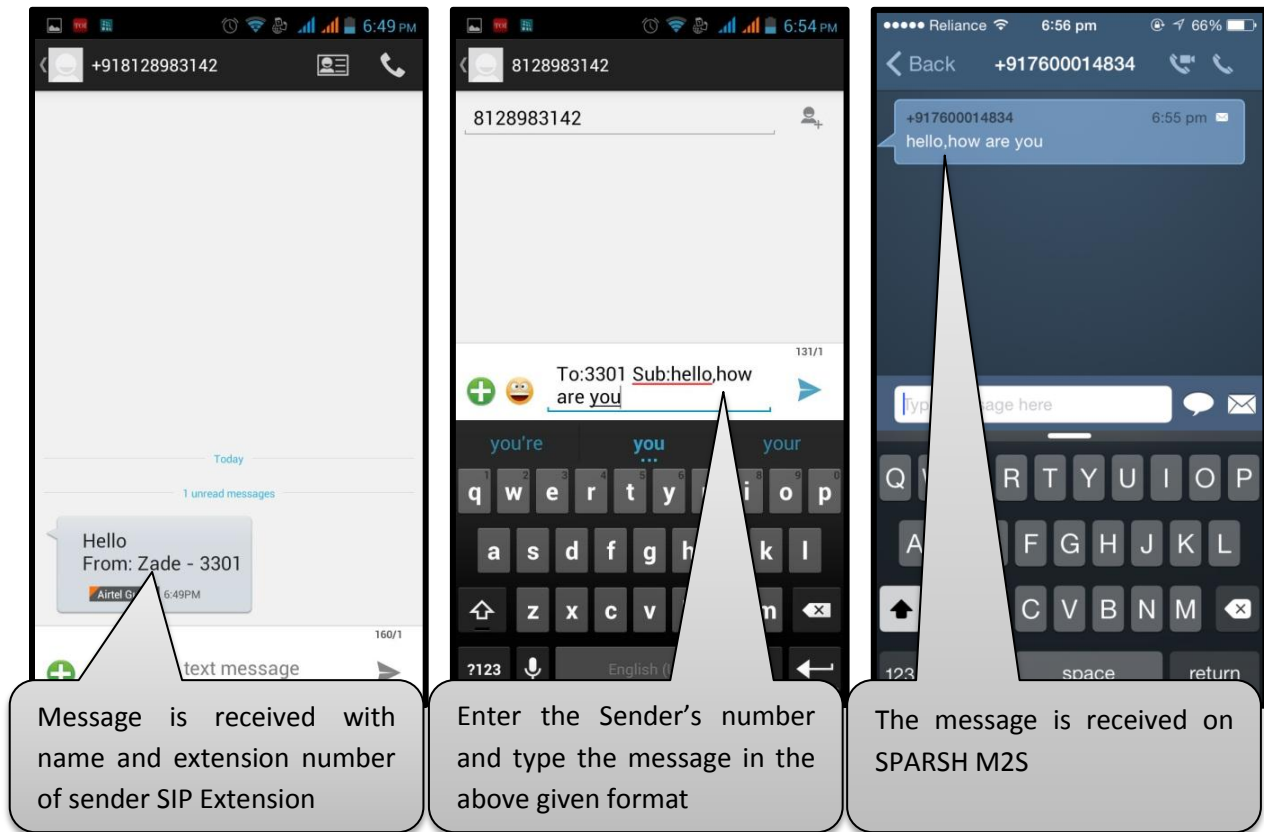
6:49 PM
+918128983142

Today
1 unread messages

Hello
From: Zade - 3301
Airtel G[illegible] 6:49PM

160/1
text message

Message is received with name and extension number of sender SIP Extension

6:54 PM
8128983142

8128983142

131/1
To:3301 Sub:hello,how are you

you're you your
q w e r t y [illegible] i o p
a s d f g h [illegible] k l
z x c v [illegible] m
?123 English ([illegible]

Enter the Sender's number and type the message in the above given format

●●●●● Reliance 6:56 pm 66%
Back +917600014834

+917600014834 6:55 pm
hello,how are you

Typ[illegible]age here

Q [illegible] R T Y U I O P
A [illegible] F G H J K L
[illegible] C V B N M
123 space return

The message is received on SPARSH M2S